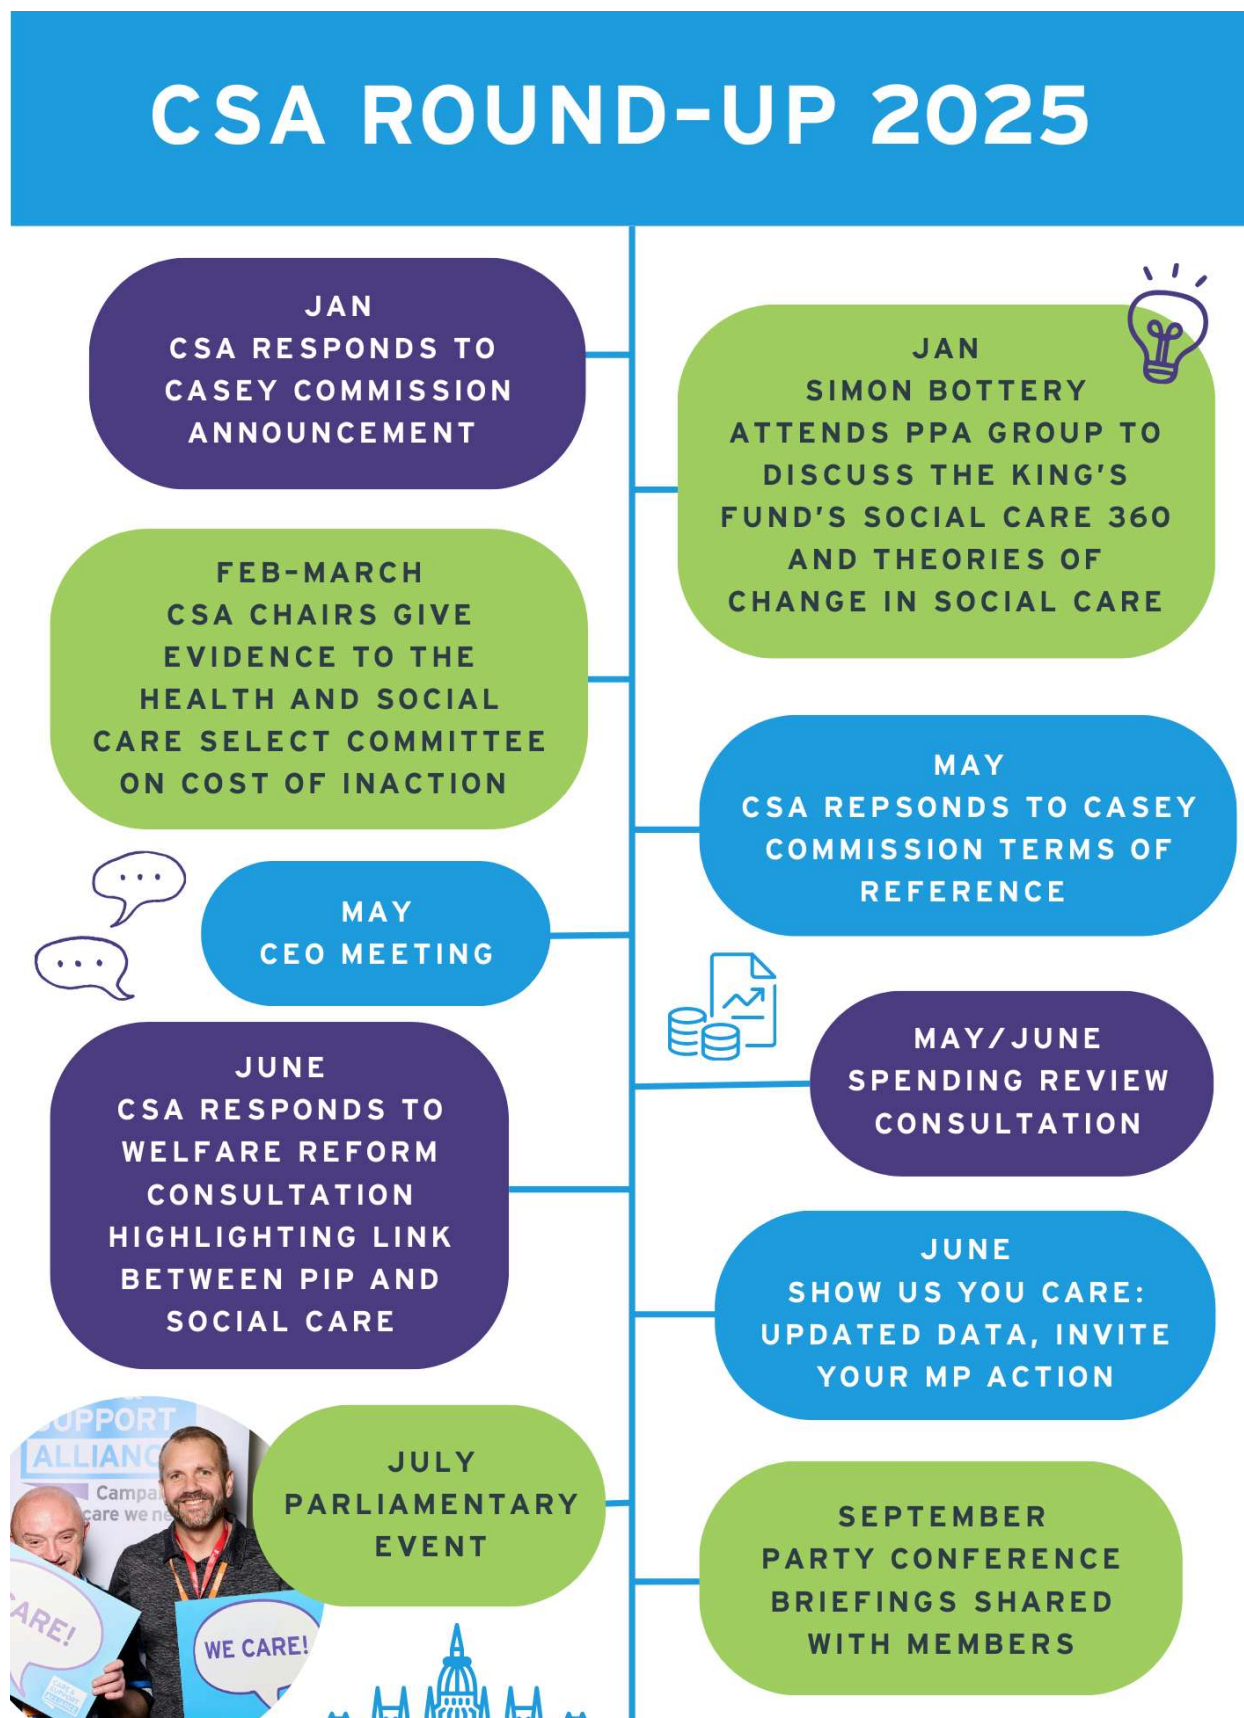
CSA ROUND-UP 2025

JAN
CSA RESPONDS TO CASEY COMMISSION ANNOUNCEMENT

JAN
SIMON BOTTERY ATTENDS PPA GROUP TO DISCUSS THE KING'S FUND'S SOCIAL CARE 360 AND THEORIES OF CHANGE IN SOCIAL CARE

FEB-MARCH
CSA CHAIRS GIVE EVIDENCE TO THE HEALTH AND SOCIAL CARE SELECT COMMITTEE ON COST OF INACTION

MAY
CSA REPSONDS TO CASEY COMMISSION TERMS OF REFERENCE

MAY
CEO MEETING

MAY/JUNE
SPENDING REVIEW CONSULTATION

JUNE
CSA RESPONDS TO WELFARE REFORM CONSULTATION HIGHLIGHTING LINK BETWEEN PIP AND SOCIAL CARE

JUNE
SHOW US YOU CARE: UPDATED DATA, INVITE YOUR MP ACTION

UPPORT ALLIANC Campai care we ne ARE! WE CARE!

JULY
PARLIAMENTARY EVENT

SEPTEMBER
PARTY CONFERENCE BRIEFINGS SHARED WITH MEMBERS